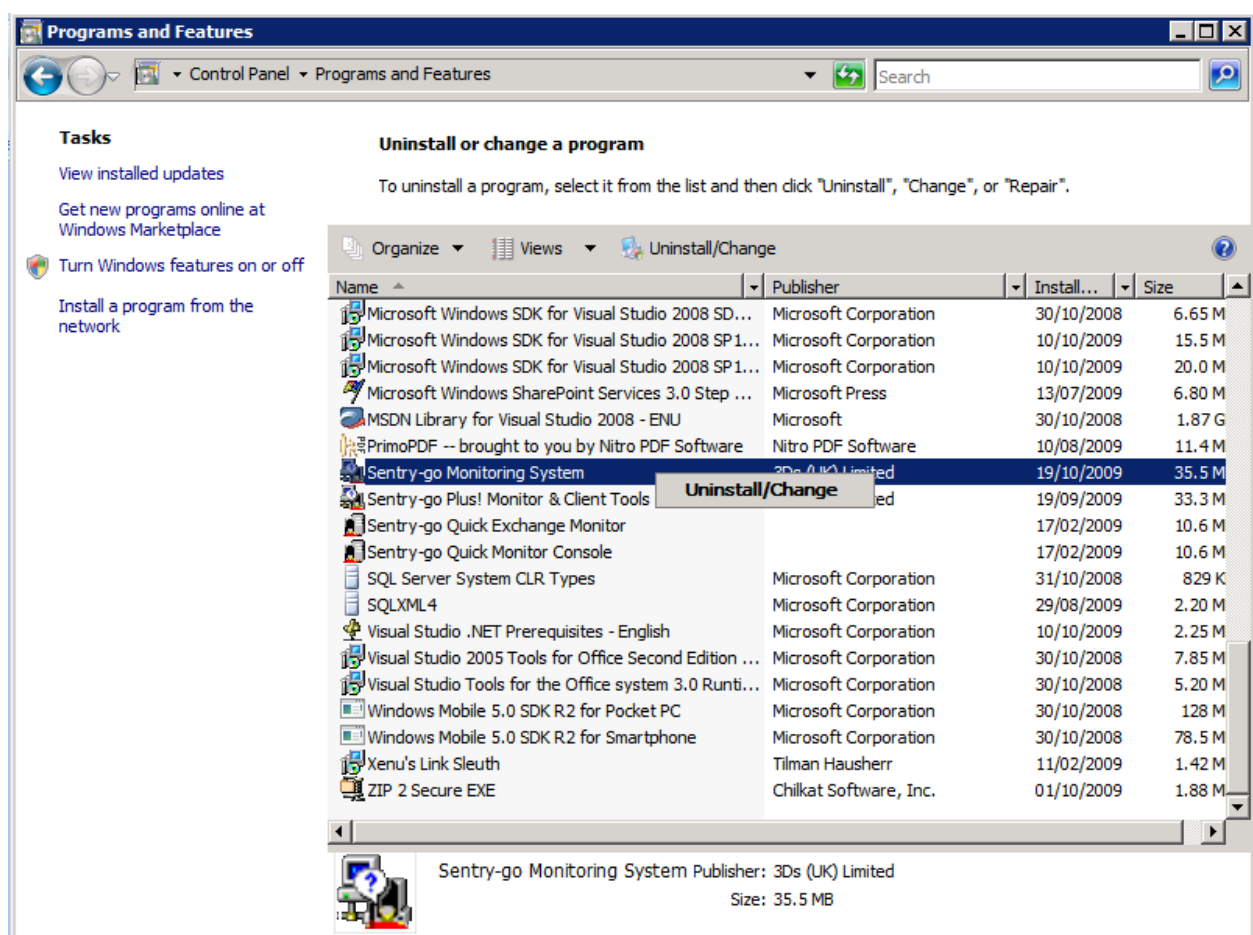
Programs and Features

Control Panel ▸ Programs and Features

Search

Tasks

View installed updates

Get new programs online at Windows Marketplace

Turn Windows features on or off

Install a program from the network

Uninstall or change a program

To uninstall a program, select it from the list and then click "Uninstall", "Change", or "Repair".

Organize Views Uninstall/Change

| Name | Publisher | Install... | Size |
|---|---|---|---|
| Microsoft Windows SDK for Visual Studio 2008 SD... | Microsoft Corporation | 30/10/2008 | 6.65 M |
| Microsoft Windows SDK for Visual Studio 2008 SP1... | Microsoft Corporation | 10/10/2009 | 15.5 M |
| Microsoft Windows SDK for Visual Studio 2008 SP1... | Microsoft Corporation | 10/10/2009 | 20.0 M |
| Microsoft Windows SharePoint Services 3.0 Step ... | Microsoft Press | 13/07/2009 | 6.80 M |
| MSDN Library for Visual Studio 2008 - ENU | Microsoft | 30/10/2008 | 1.87 G |
| PrimoPDF -- brought to you by Nitro PDF Software | Nitro PDF Software | 10/08/2009 | 11.4 M |
| Sentry-go Monitoring System | 3Ds (UK) Limited | 19/10/2009 | 35.5 M |
| Sentry-go Plus! Monitor & Client Tools | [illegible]ed | 19/09/2009 | 33.3 M |
| Sentry-go Quick Exchange Monitor | | 17/02/2009 | 10.6 M |
| Sentry-go Quick Monitor Console | | 17/02/2009 | 10.6 M |
| SQL Server System CLR Types | Microsoft Corporation | 31/10/2008 | 829 K |
| SQLXML4 | Microsoft Corporation | 29/08/2009 | 2.20 M |
| Visual Studio .NET Prerequisites - English | Microsoft Corporation | 10/10/2009 | 2.25 M |
| Visual Studio 2005 Tools for Office Second Edition ... | Microsoft Corporation | 30/10/2008 | 7.85 M |
| Visual Studio Tools for the Office system 3.0 Runti... | Microsoft Corporation | 30/10/2008 | 5.20 M |
| Windows Mobile 5.0 SDK R2 for Pocket PC | Microsoft Corporation | 30/10/2008 | 128 M |
| Windows Mobile 5.0 SDK R2 for Smartphone | Microsoft Corporation | 30/10/2008 | 78.5 M |
| Xenu's Link Sleuth | Tilman Hausherr | 11/02/2009 | 1.42 M |
| ZIP 2 Secure EXE | Chilkat Software, Inc. | 01/10/2009 | 1.88 M |

Uninstall/Change

Sentry-go Monitoring System Publisher: 3Ds (UK) Limited
Size: 35.5 MB